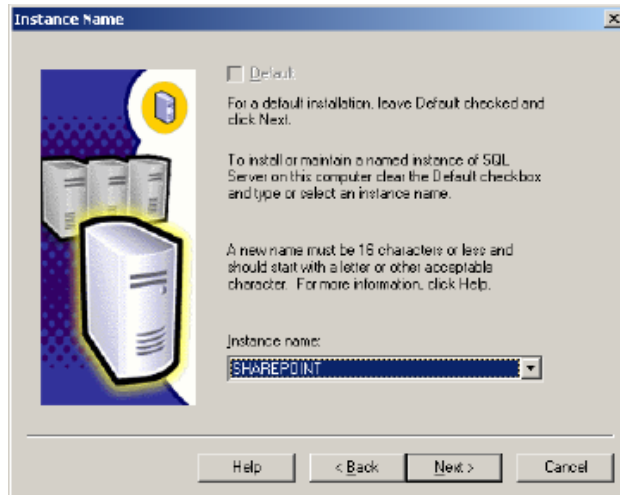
Instance Name

Default

For a default installation, leave Default checked and click Next.

To install or maintain a named instance of SQL Server on this computer clear the Default checkbox and type or select an instance name.

A new name must be 16 characters or less and should start with a letter or other acceptable character. For more information, click Help.

Instance name:

SHAREPOINT

Help

< Back

Next >

Cancel